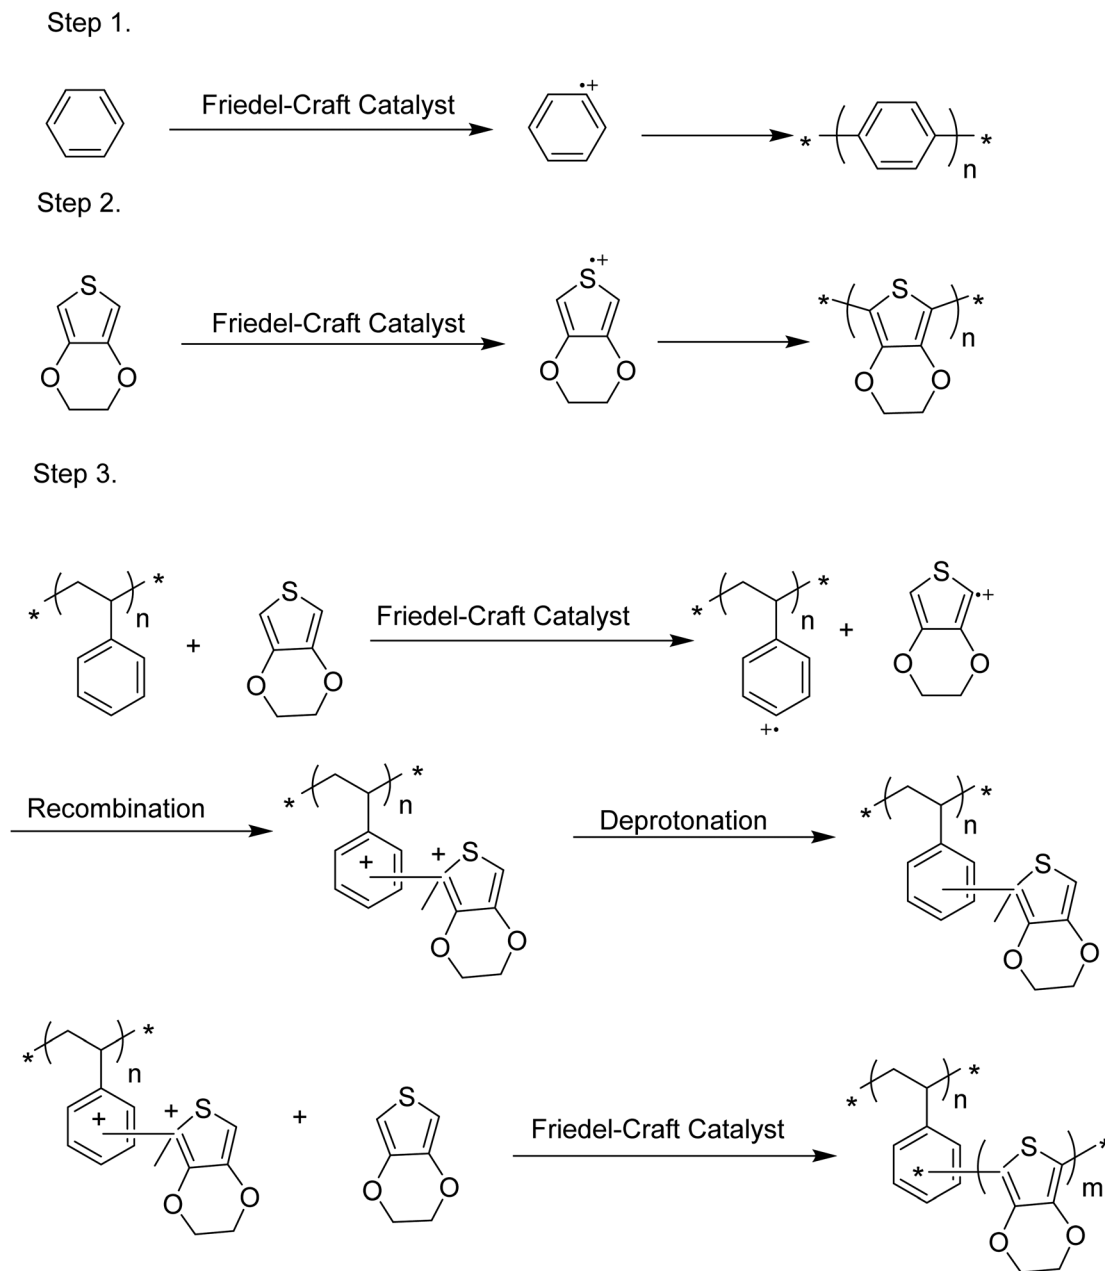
Step 1.

Friedel-Craft Catalyst

•+

*  *
n

Step 2.

S

O O

Friedel-Craft Catalyst

•+
S

O O

* S *
n

O O

Step 3.

* *
n

+

S

O O

Friedel-Craft Catalyst

* *
n

+•

+

S •+

O O

Recombination

* *
n

+ + S

O O

Deprotonation

* *
n

S

O O

* *
n

+ + S

O O

+

S

O O

Friedel-Craft Catalyst

* *
n

* S *
m

O O